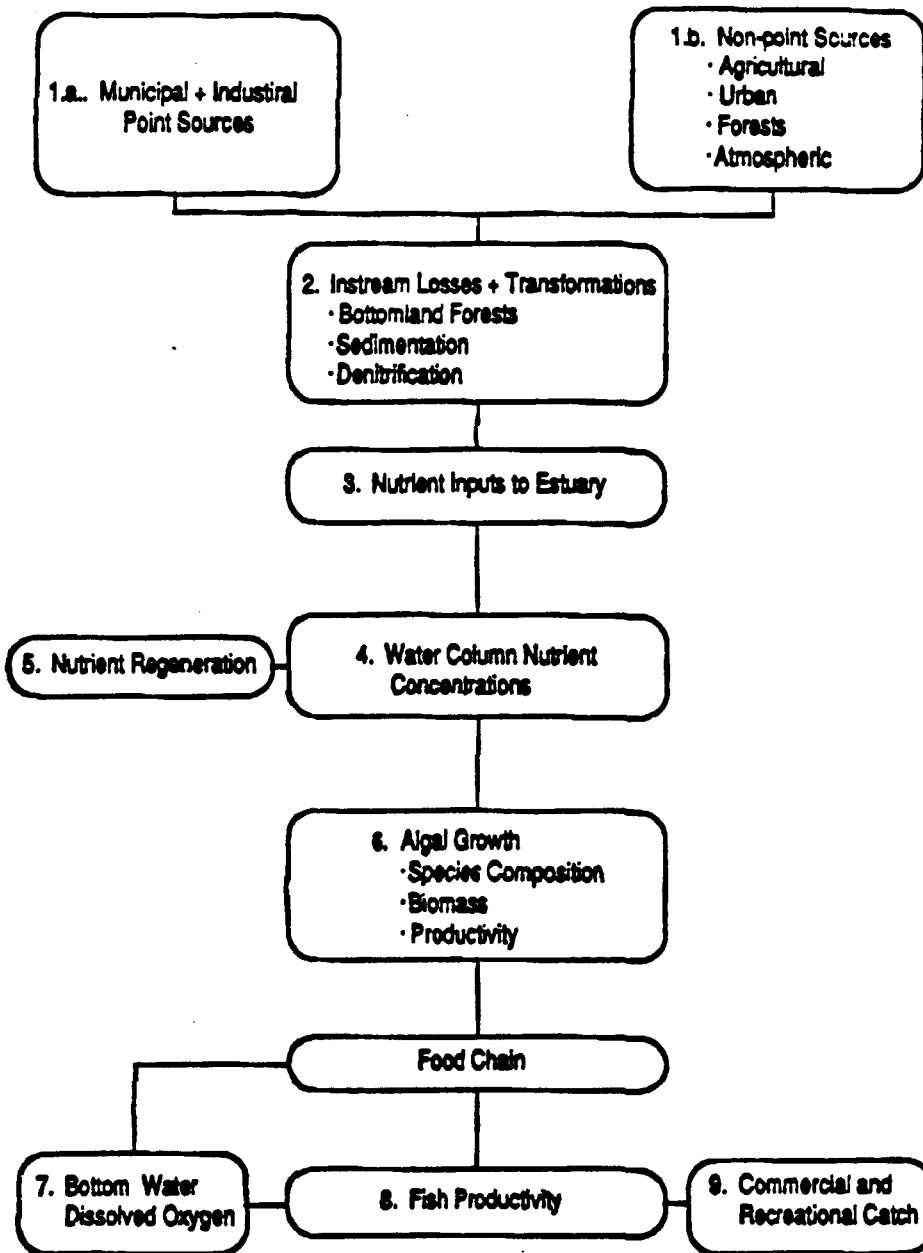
1.a.. Municipal + Industiral Point Sources

1.b. Non-point Sources
· Agricultural
· Urban
· Forests
· Atmospheric

2. Instream Losses + Transformations
· Bottomland Forests
· Sedimentation
· Denitrification

3. Nutrient Inputs to Estuary

5. Nutrient Regeneration

4. Water Column Nutrient Concentrations

6. Algal Growth
· Species Composition
· Biomass
· Productivity

Food Chain

7. Bottom Water Dissolved Oxygen

8. Fish Productivity

9. Commercial and Recreational Catch